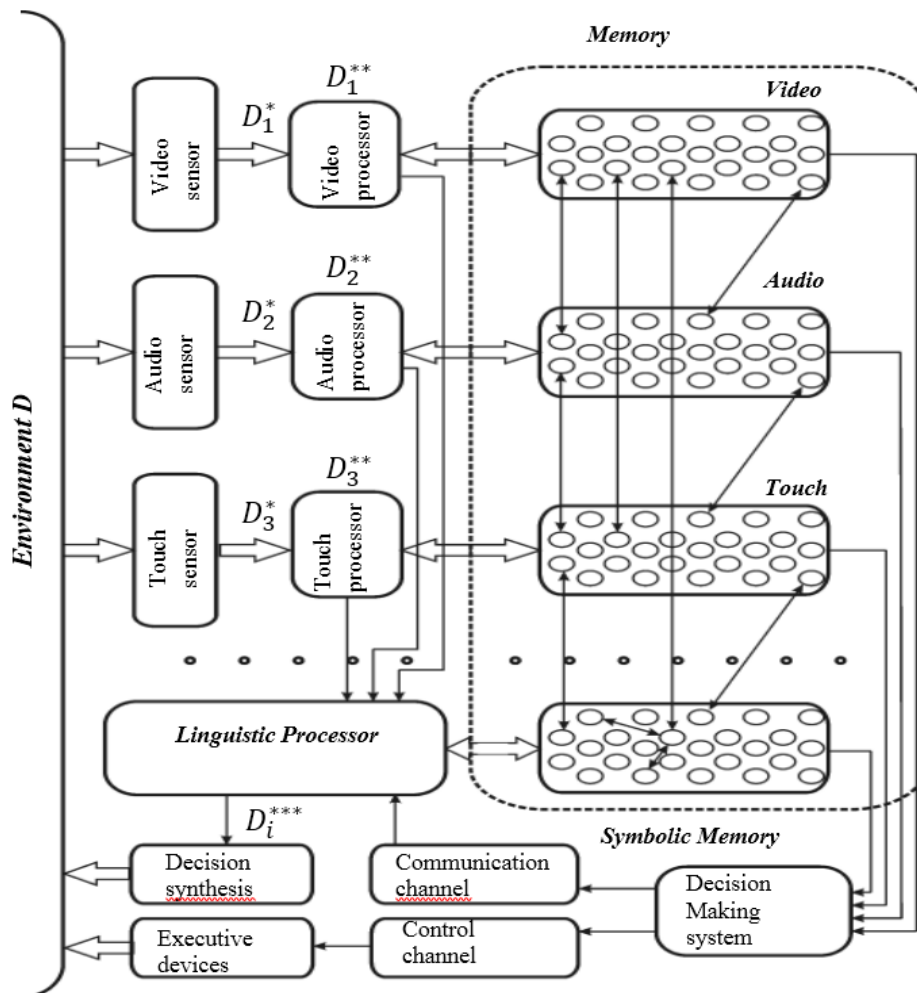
Memory

Environment D

Video sensor

$D_1^*$

$D_1^{**}$

Video processor

Video

Audio sensor

$D_2^*$

$D_2^{**}$

Audio processor

Audio

Touch sensor

$D_3^*$

$D_3^{**}$

Touch processor

Touch

Linguistic Processor

$D_i^{***}$

Symbolic Memory

Decision synthesis

Communication channel

Decision Making system

Executive devices

Control channel